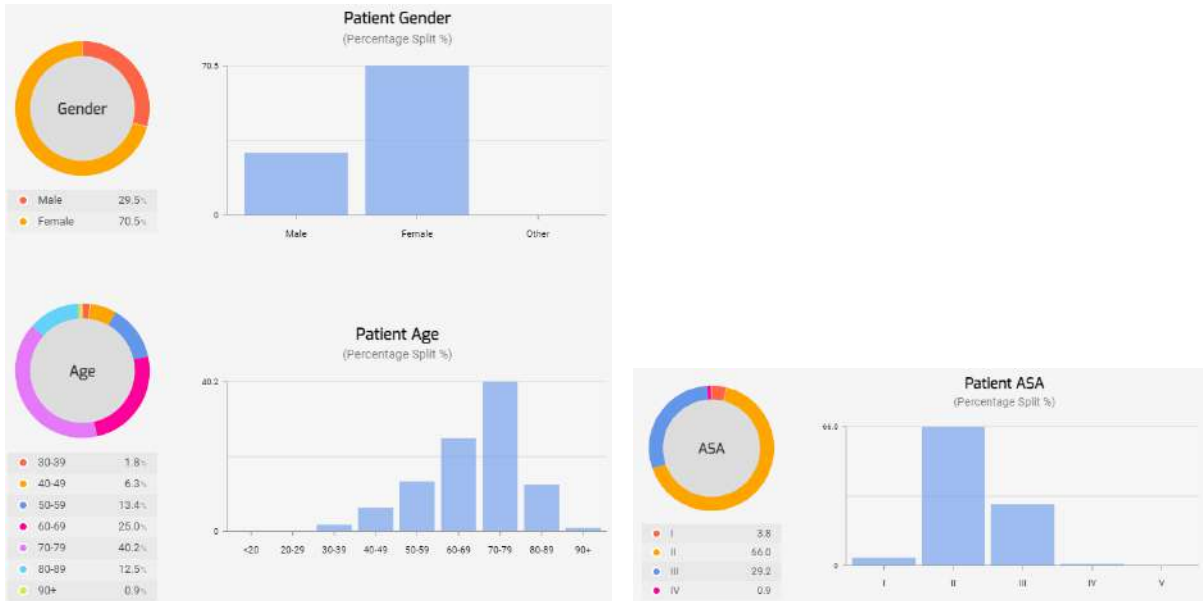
Gender

| | |
|---|---|
| Male | 29.5% |
| Female | 70.5% |

Patient Gender
(Percentage Split %)

70.5
0
Male
Female
Other

Age

| | |
|---|---|
| 30-39 | 1.8% |
| 40-49 | 6.3% |
| 50-59 | 13.4% |
| 60-69 | 25.0% |
| 70-79 | 40.2% |
| 80-89 | 12.5% |
| 90+ | 0.9% |

Patient Age
(Percentage Split %)

40.2
0
<20
20-29
30-39
40-49
50-59
60-69
70-79
80-89
90+

ASA

| | |
|---|---|
| I | 3.8 |
| II | 66.0 |
| III | 29.2 |
| IV | 0.9 |

Patient ASA
(Percentage Split %)

66.0
0
I
II
III
IV
V